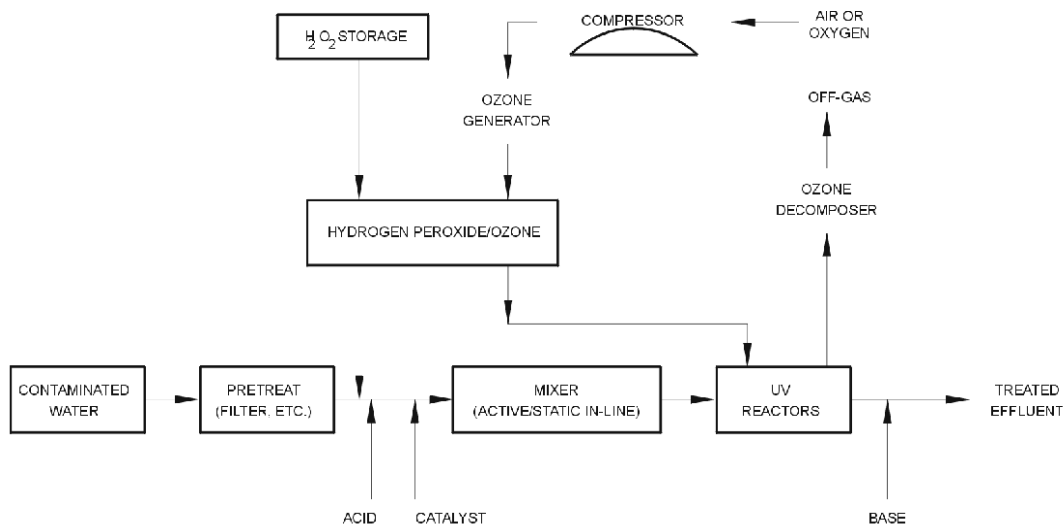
$H_2O_2$ STORAGE

COMPRESSOR

AIR OR OXYGEN

OZONE GENERATOR

OFF-GAS

OZONE DECOMPOSER

HYDROGEN PEROXIDE/OZONE

CONTAMINATED WATER

PRETREAT (FILTER, ETC.)

MIXER (ACTIVE/STATIC IN-LINE)

UV REACTORS

TREATED EFFLUENT

ACID

CATALYST

BASE